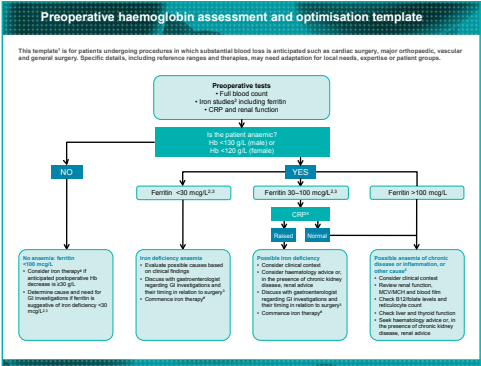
Preoperative haemoglobin assessment and optimisation template

This template¹ is for patients undergoing procedures in which substantial blood loss is anticipated such as cardiac surgery, major orthopaedic, vascular and general surgery. Specific details, including reference ranges and therapies, may need adaptation for local needs, expertise or patient groups.

Preoperative tests
• Full blood count
• Iron studies² including ferritin
• CRP and renal function

Is the patient anaemic?
Hb <130 g/L (male) or
Hb <120 g/L (female)

NO

YES

Ferritin <30 mcg/L²,³

Ferritin 30–100 mcg/L²,³

Ferritin >100 mcg/L

CRP⁴

Raised

Normal

No anaemia: ferritin <100 mcg/L
• Consider iron therapy⁵ if anticipated postoperative Hb decrease is ≥30 g/L
• Determine cause and need for GI investigations if ferritin is suggestive of iron deficiency <30 mcg/L²,³

Iron deficiency anaemia
• Evaluate possible causes based on clinical findings
• Discuss with gastroenterologist regarding GI investigations and their timing in relation to surgery⁶
• Commence iron therapy⁵

Possible iron deficiency
• Consider clinical context
• Consider haematology advice or, in the presence of chronic kidney disease, renal advice
• Discuss with gastroenterologist regarding GI investigations and their timing in relation to surgery⁶
• Commence iron therapy⁵

Possible anaemia of chronic disease or inflammation, or other cause⁷
• Consider clinical context
• Review renal function, MCV/MCH and blood film
• Check B12/folate levels and reticulocyte count
• Check liver and thyroid function
• Seek haematology advice or, in the presence of chronic kidney disease, renal advice